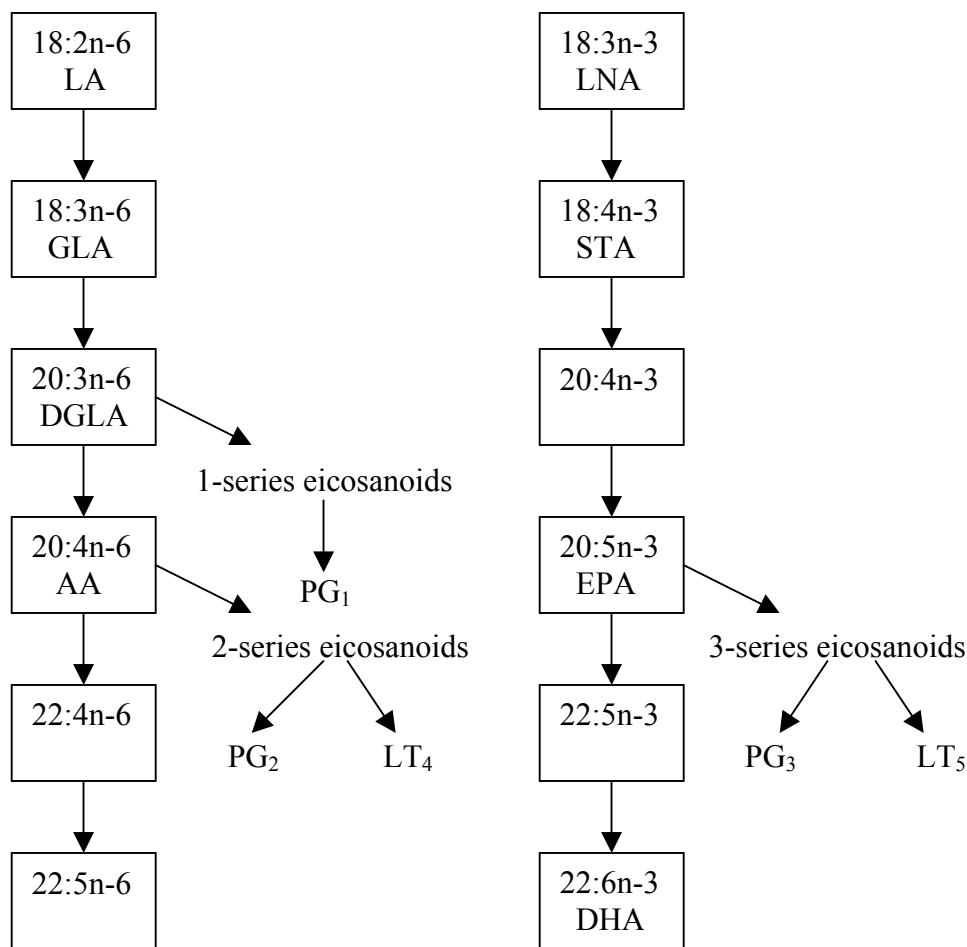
18:2n-6
LA

18:3n-6
GLA

20:3n-6
DGLA

1-series eicosanoids

$PG_1$

20:4n-6
AA

2-series eicosanoids

$PG_2$

$LT_4$

22:4n-6

22:5n-6

18:3n-3
LNA

18:4n-3
STA

20:4n-3

20:5n-3
EPA

3-series eicosanoids

$PG_3$

$LT_5$

22:5n-3

22:6n-3
DHA